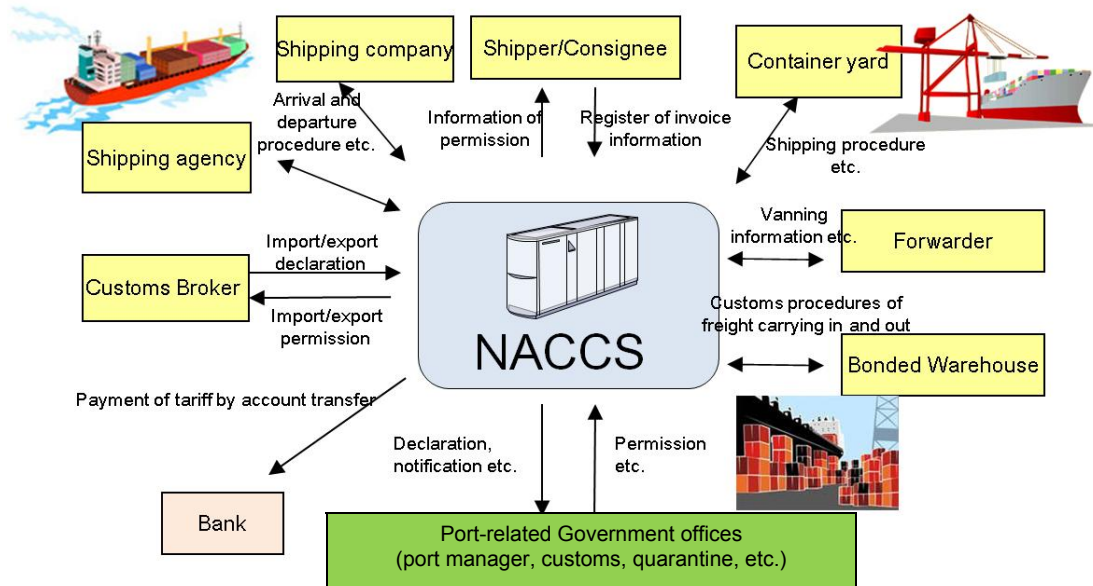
Shipping company

Shipper/Consignee

Container yard

Arrival and departure procedure etc.

Information of permission

Register of invoice information

Shipping procedure etc.

Shipping agency

Vanning information etc.

Forwarder

Import/export declaration

Customs Broker

Import/export permission

NACCS

Customs procedures of freight carrying in and out

Bonded Warehouse

Payment of tariff by account transfer

Declaration, notification etc.

Permission etc.

Bank

Port-related Government offices
(port manager, customs, quarantine, etc.)